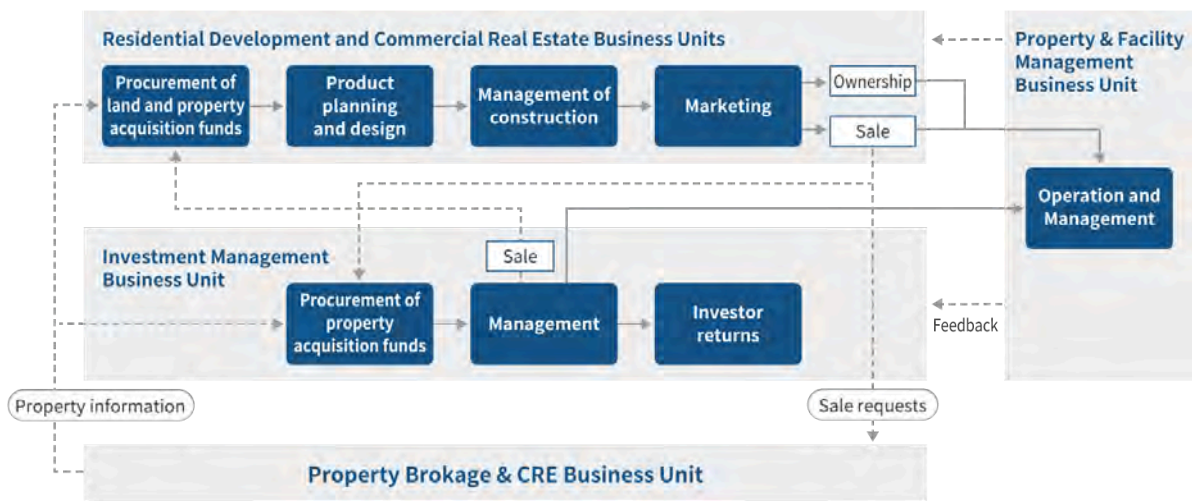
Residential Development and Commercial Real Estate Business Units

Procurement of land and property acquisition funds

Product planning and design

Management of construction

Marketing

Ownership

Sale

Property & Facility Management Business Unit

Operation and Management

Investment Management Business Unit

Sale

Procurement of property acquisition funds

Management

Investor returns

Feedback

Property information

Sale requests

Property Brokage & CRE Business Unit